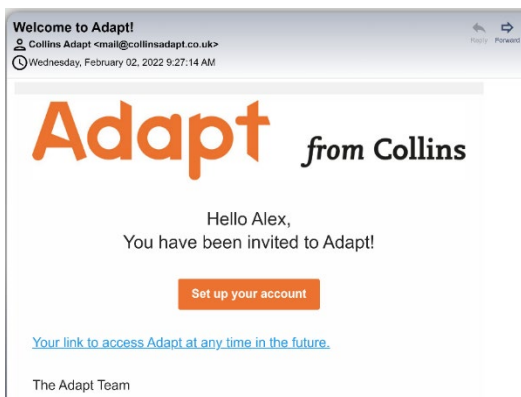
Welcome to Adapt!

Collins Adapt <mail@collinsadapt.co.uk>

Wednesday, February 02, 2022 9:27:14 AM

Reply Forward

Adapt from Collins

Hello Alex,
You have been invited to Adapt!

Set up your account

Your link to access Adapt at any time in the future.

The Adapt Team